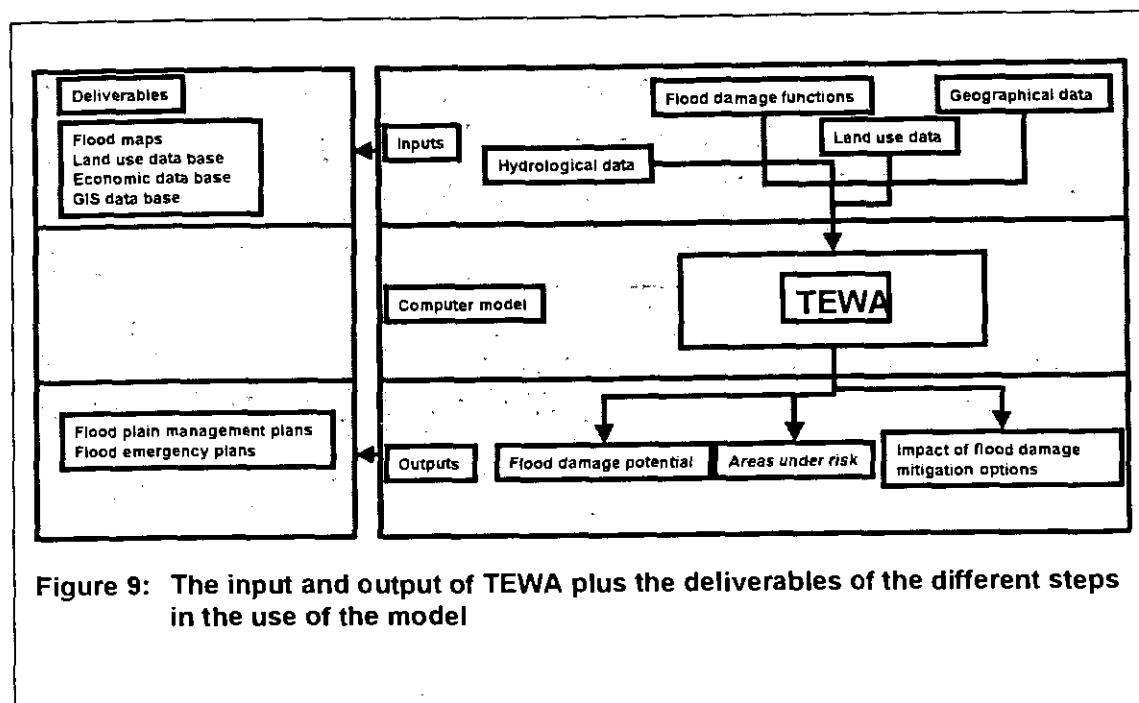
Deliverables

Flood maps
Land use data base
Economic data base
GIS data base

Inputs

Flood damage functions

Geographical data

Land use data

Hydrological data

Computer model

TEWA

Flood plain management plans
Flood emergency plans

Outputs

Flood damage potential

Areas under risk

Impact of flood damage mitigation options

Figure 9: The input and output of TEWA plus the deliverables of the different steps in the use of the model